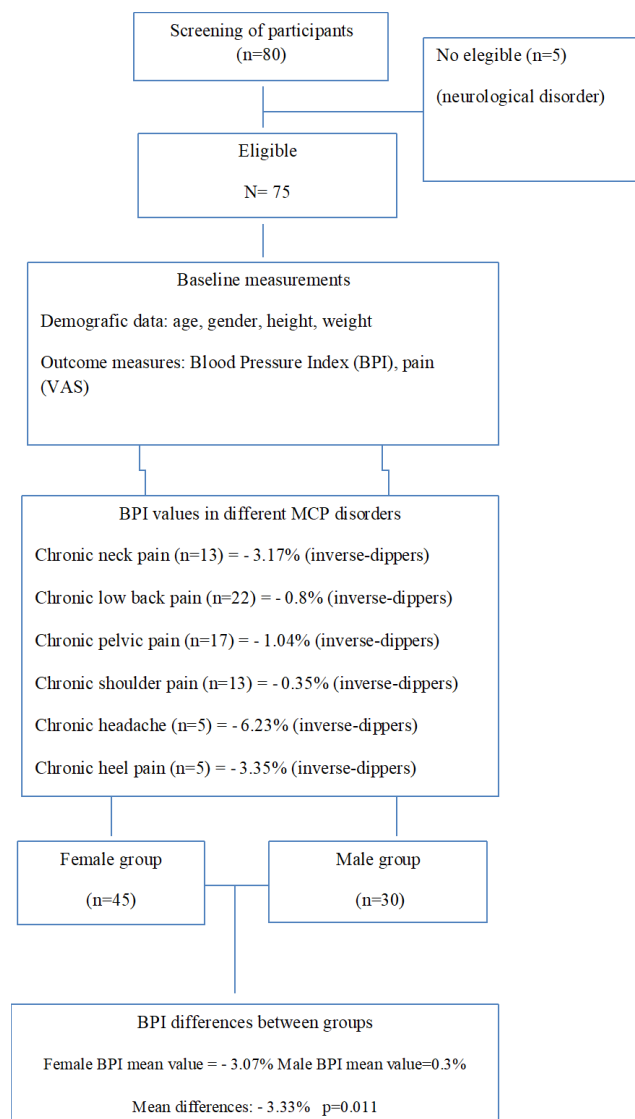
Screening of participants
(n=80)

No elegible (n=5)
(neurological disorder)

Eligible
N= 75

Baseline measurements
Demografic data: age, gender, height, weight
Outcome measures: Blood Pressure Index (BPI), pain (VAS)

BPI values in different MCP disorders
Chronic neck pain (n=13) = - 3.17% (inverse-dippers)
Chronic low back pain (n=22) = - 0.8% (inverse-dippers)
Chronic pelvic pain (n=17) = - 1.04% (inverse-dippers)
Chronic shoulder pain (n=13) = - 0.35% (inverse-dippers)
Chronic headache (n=5) = - 6.23% (inverse-dippers)
Chronic heel pain (n=5) = - 3.35% (inverse-dippers)

Female group
(n=45)

Male group
(n=30)

BPI differences between groups
Female BPI mean value = - 3.07% Male BPI mean value=0.3%
Mean differences: - 3.33% p=0.011